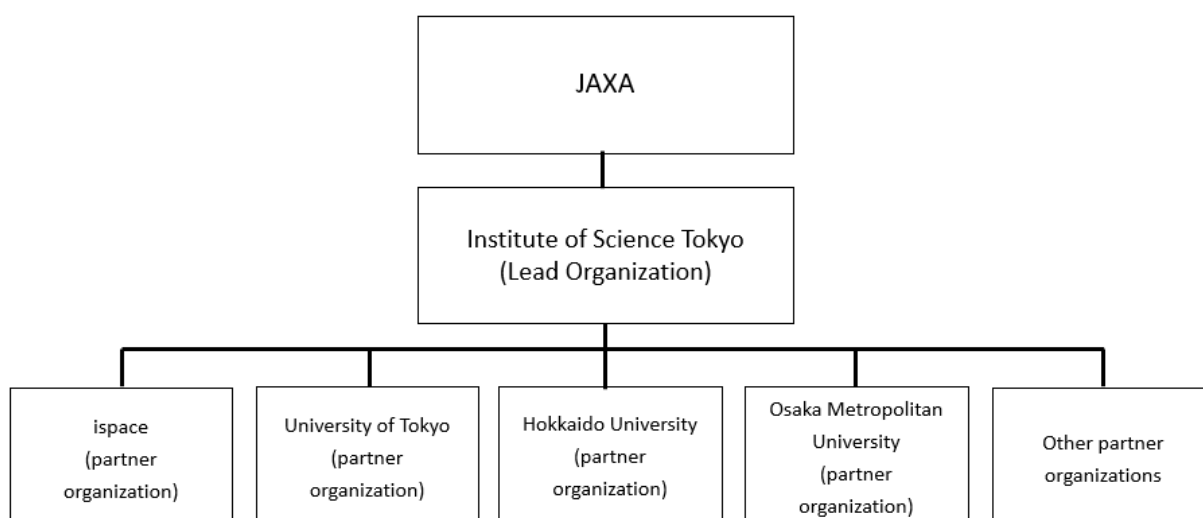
JAXA

Institute of Science Tokyo
(Lead Organization)

ispace
(partner
organization)

University of Tokyo
(partner
organization)

Hokkaido University
(partner
organization)

Osaka Metropolitan
University
(partner
organization)

Other partner
organizations